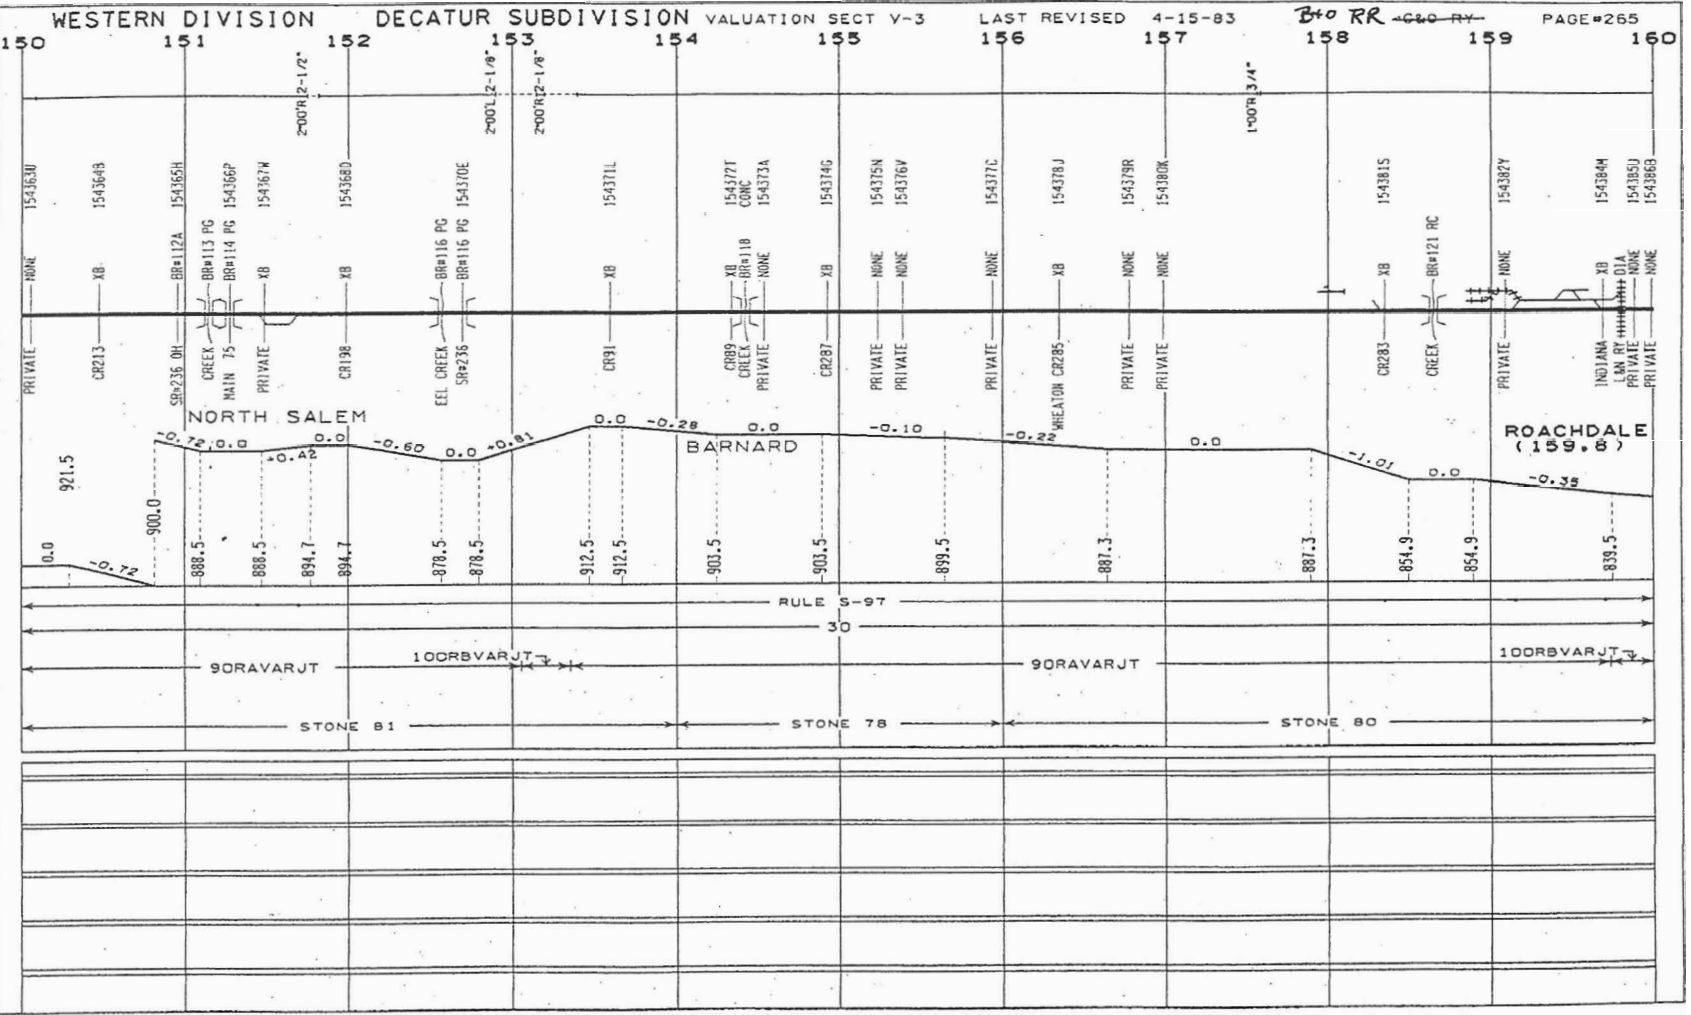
WESTERN DIVISION DECATUR SUBDIVISION VALUATION SECT V-3 LAST REVISED 4-15-83 B&O RR C&O RY PAGE#265

150 151 152 153 154 155 156 157 158 159 160

2°00'R 2-1/2" 2°00'L 2-1/8" 2°00'R 2-1/8" 1°00'R 3/4"

154363U 154364B 154365H 154366P 154367W 154368D 154370E 154371L 154372T CONC 154373A 154374G 154375N 154376V 154377C 154378J 154379R 154380K 154381S 154382Y 154384M 154385U 154386B

NONE XB BR#112A BR#113 PG BR#114 PG XB XB BR#116 PG BR#116 PG XB XB BR#118 NONE XB NONE NONE NONE XB NONE NONE XB BR#121 RC NONE XB D1A NONE NONE

PRIVATE CR213 SR#236 OH CREEK MAIN 75 PRIVATE CR198 EEL CREEK SR#236 CR91 CR89 CREEK PRIVATE CR287 PRIVATE PRIVATE PRIVATE WHEATON CR285 PRIVATE PRIVATE CR283 CREEK PRIVATE INDIANA L&N RY PRIVATE PRIVATE

NORTH SALEM

BARNARD

ROACHDALE (159.8)

0.0 -0.72 -0.72 0.0 +0.42 0.0 -0.60 0.0 +0.81 0.0 -0.28 0.0 -0.10 -0.22 0.0 -1.01 0.0 -0.35

921.5 900.0 888.5 888.5 894.7 894.7 878.5 878.5 912.5 912.5 903.5 903.5 899.5 887.3 887.3 854.9 854.9 839.5

RULE S-97

30

90RAVARJT 100RBVARJT 90RAVARJT 100RBVARJT

STONE 81 STONE 78 STONE 80